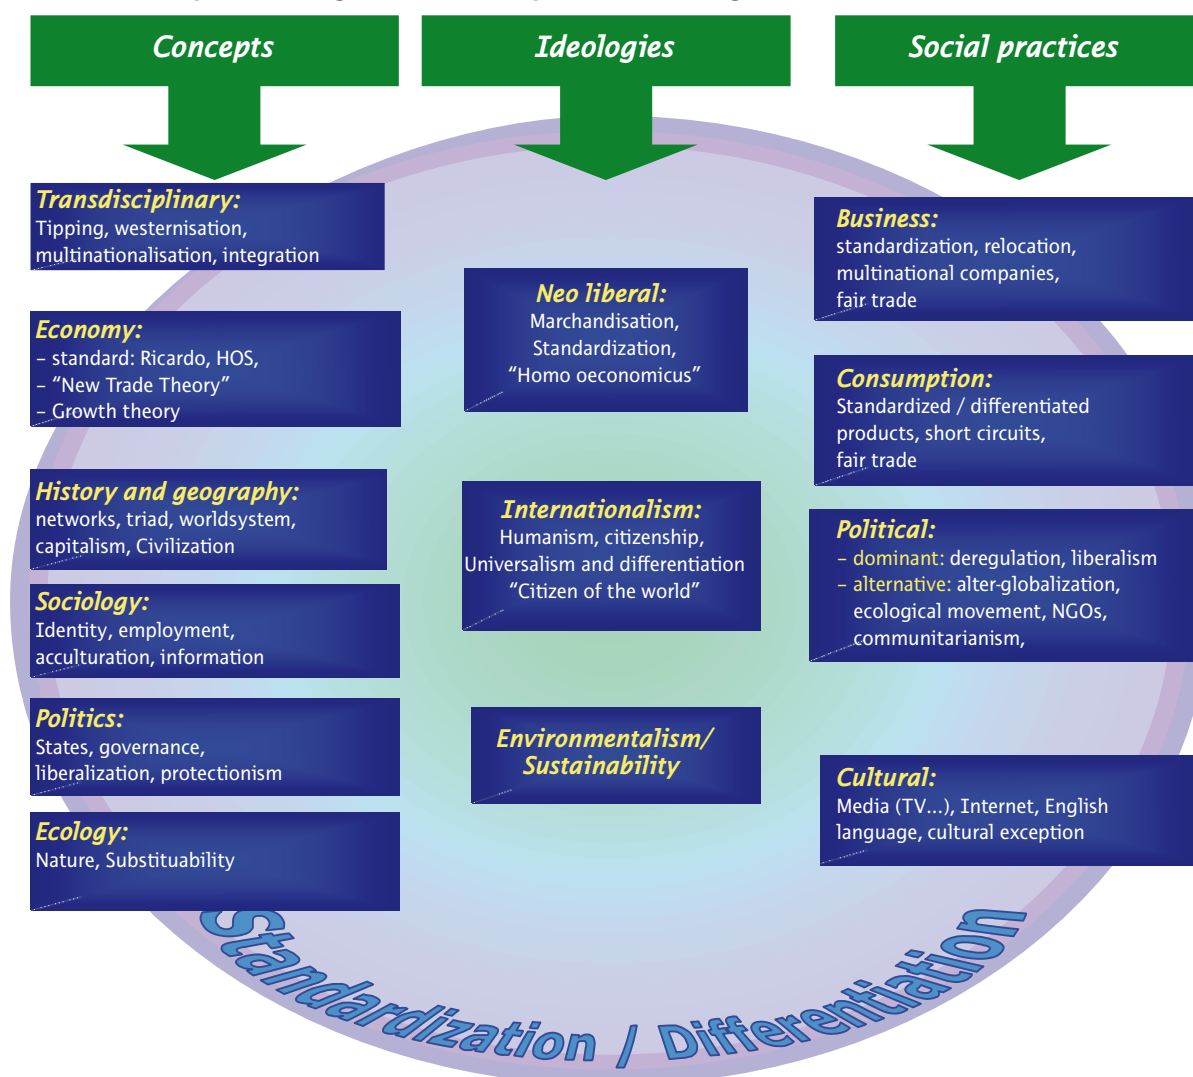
Concepts

Ideologies

Social practices

Transdisciplinary:
Tipping, westernisation, multinationalisation, integration

Economy:
– standard: Ricardo, HOS,
– "New Trade Theory"
– Growth theory

History and geography:
networks, triad, worldsystem, capitalism, Civilization

Sociology:
Identity, employment, acculturation, information

Politics:
States, governance, liberalization, protectionism

Ecology:
Nature, Substituability

Neo liberal:
Marchandisation, Standardization, "Homo oeconomicus"

Internationalism:
Humanism, citizenship, Universalism and differentiation "Citizen of the world"

Environmentalism/ Sustainability

Business:
standardization, relocation, multinational companies, fair trade

Consumption:
Standardized / differentiated products, short circuits, fair trade

Political:
– dominant: deregulation, liberalism
– alternative: alter-globalization, ecological movement, NGOs, communitarianism,

Cultural:
Media (TV...), Internet, English language, cultural exception

Standardization / Differentiation